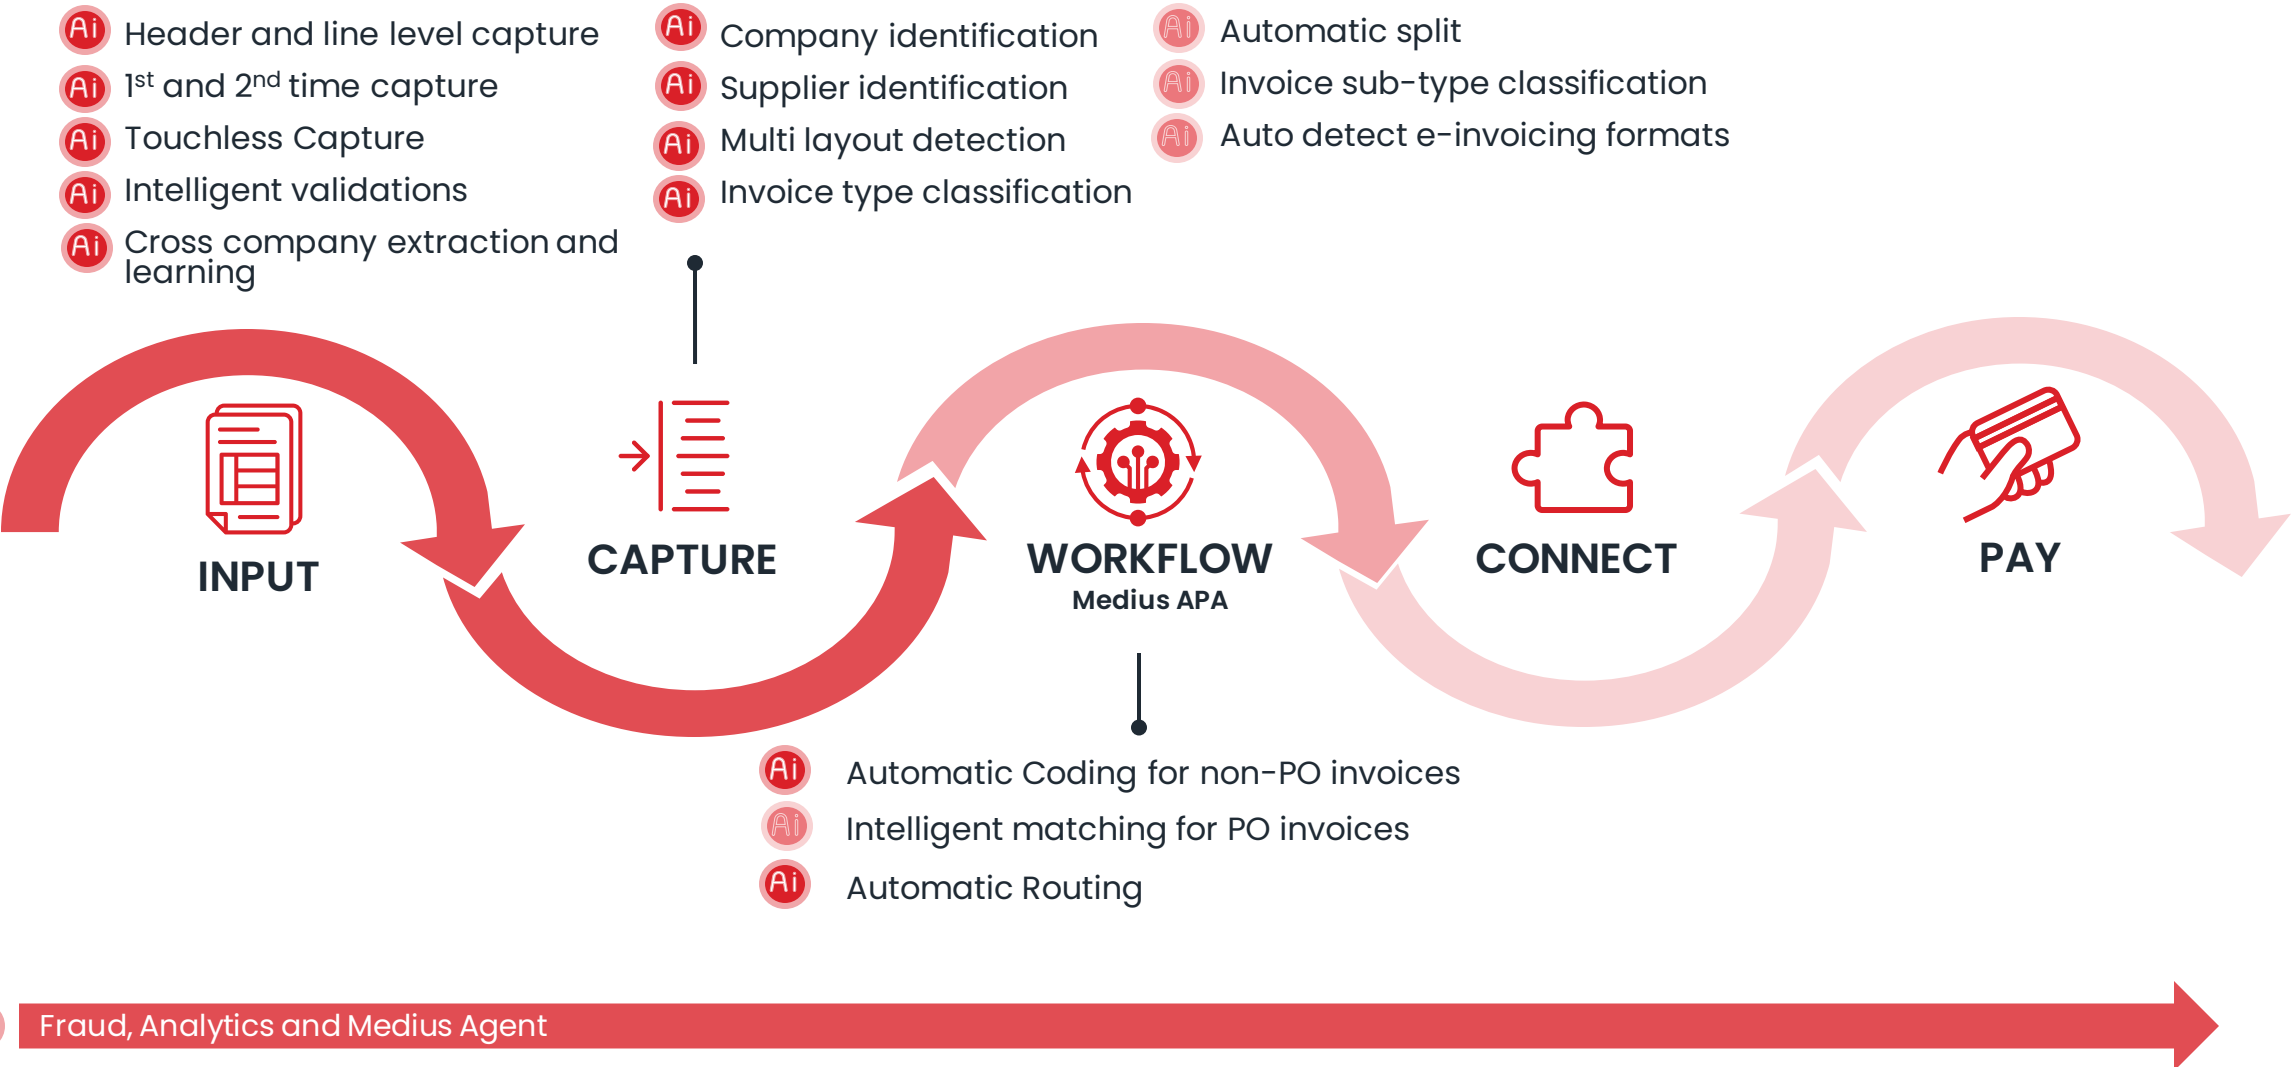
Ai Header and line level capture
Ai 1$^{st}$ and 2$^{nd}$ time capture
Ai Touchless Capture
Ai Intelligent validations
Ai Cross company extraction and learning

Ai Company identification
Ai Supplier identification
Ai Multi layout detection
Ai Invoice type classification

Ai Automatic split
Ai Invoice sub-type classification
Ai Auto detect e-invoicing formats

INPUT

CAPTURE

WORKFLOW
Medius APA

CONNECT

PAY

Ai Automatic Coding for non-PO invoices
Ai Intelligent matching for PO invoices
Ai Automatic Routing

Fraud, Analytics and Medius Agent